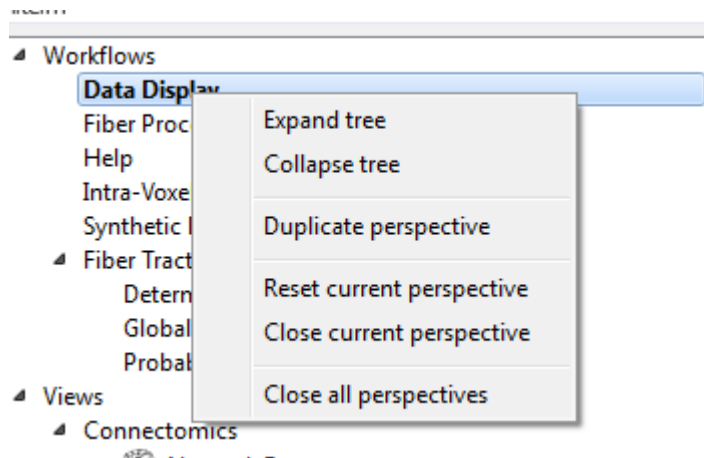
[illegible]

Workflows
Data Display
Fiber Proc
Help
Intra-Voxe
Synthetic I
Fiber Tract
Determ
Global
Probab
Views
Connectomics
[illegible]

Expand tree
Collapse tree
Duplicate perspective
Reset current perspective
Close current perspective
Close all perspectives